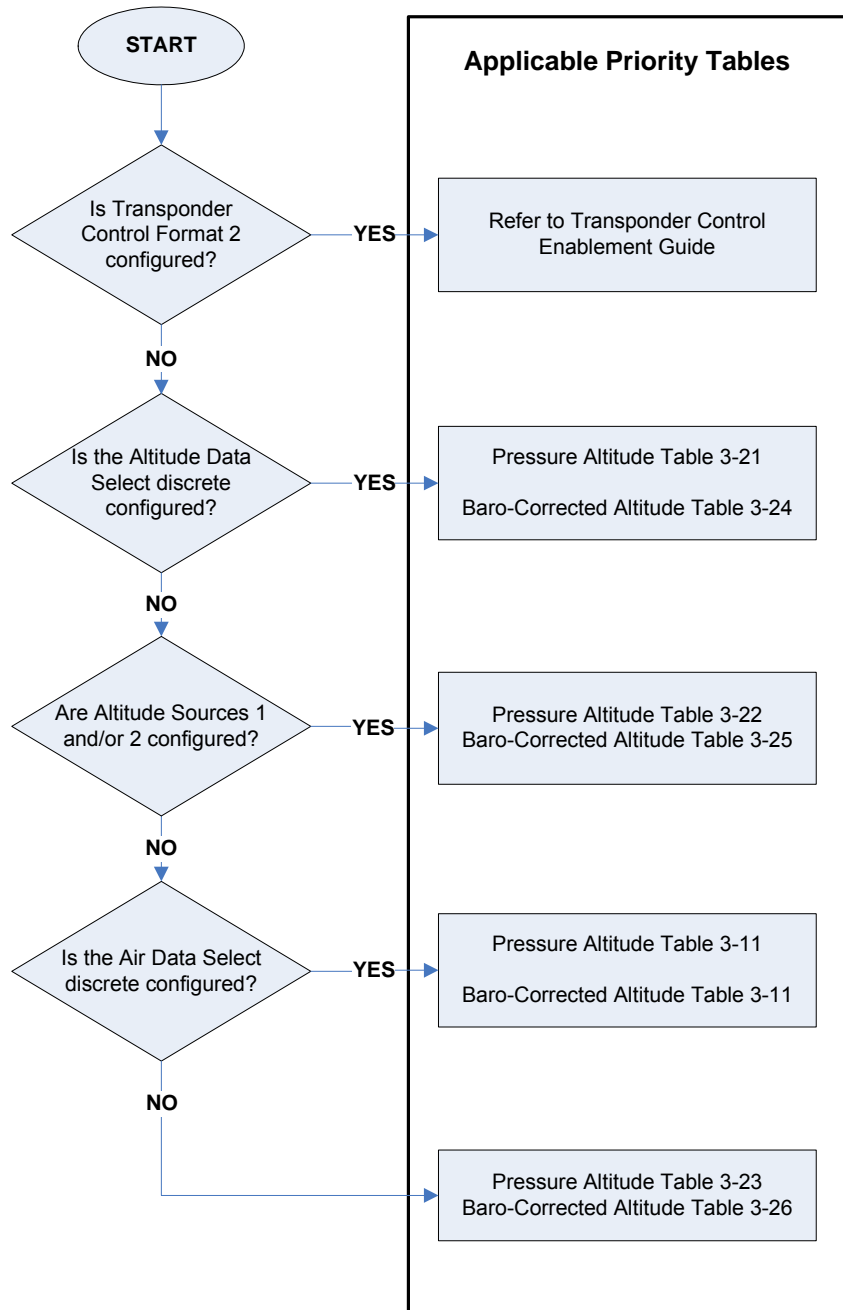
START

Applicable Priority Tables

Is Transponder Control Format 2 configured?

YES

Refer to Transponder Control Enablement Guide

NO

Is the Altitude Data Select discrete configured?

YES

Pressure Altitude Table 3-21

Baro-Corrected Altitude Table 3-24

NO

Are Altitude Sources 1 and/or 2 configured?

YES

Pressure Altitude Table 3-22
Baro-Corrected Altitude Table 3-25

NO

Is the Air Data Select discrete configured?

YES

Pressure Altitude Table 3-11

Baro-Corrected Altitude Table 3-11

NO

Pressure Altitude Table 3-23
Baro-Corrected Altitude Table 3-26